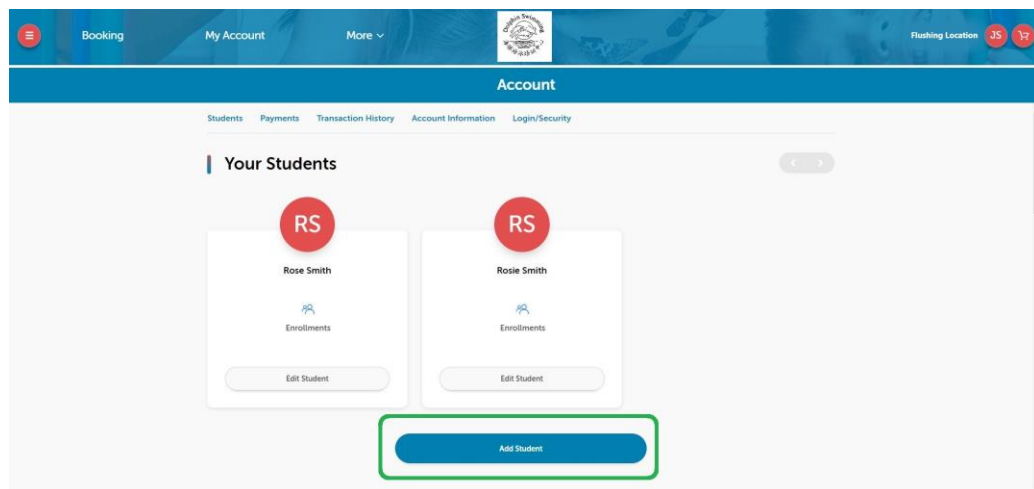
Booking My Account More

Flushing Location JS

Account

Students Payments Transaction History Account Information Login/Security

Your Students

RS

Rose Smith

Enrollments

Edit Student

RS

Rosie Smith

Enrollments

Edit Student

Add Student